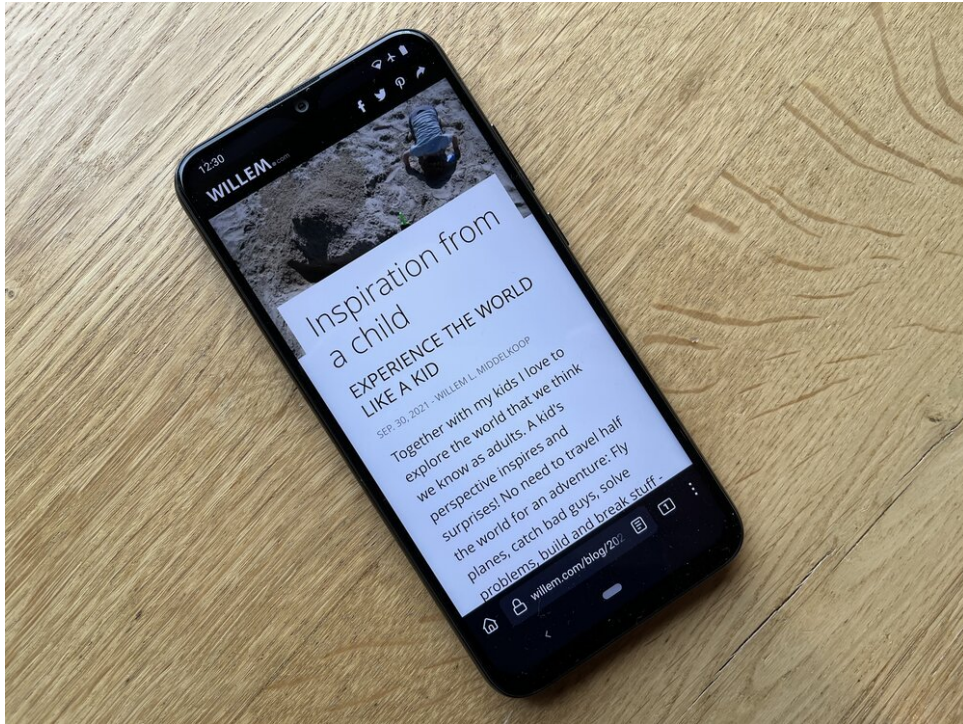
12:30

WILLEM.com

Inspiration from a child

EXPERIENCE THE WORLD LIKE A KID

SEP. 30, 2021 - WILLEM L. MIDDELKOOP

Together with my kids I love to explore the world that we think we know as adults. A kid's perspective inspires and surprises! No need to travel half the world for an adventure: Fly planes, catch bad guys, solve problems, build and break stuff -

willem.com/blog/202

1